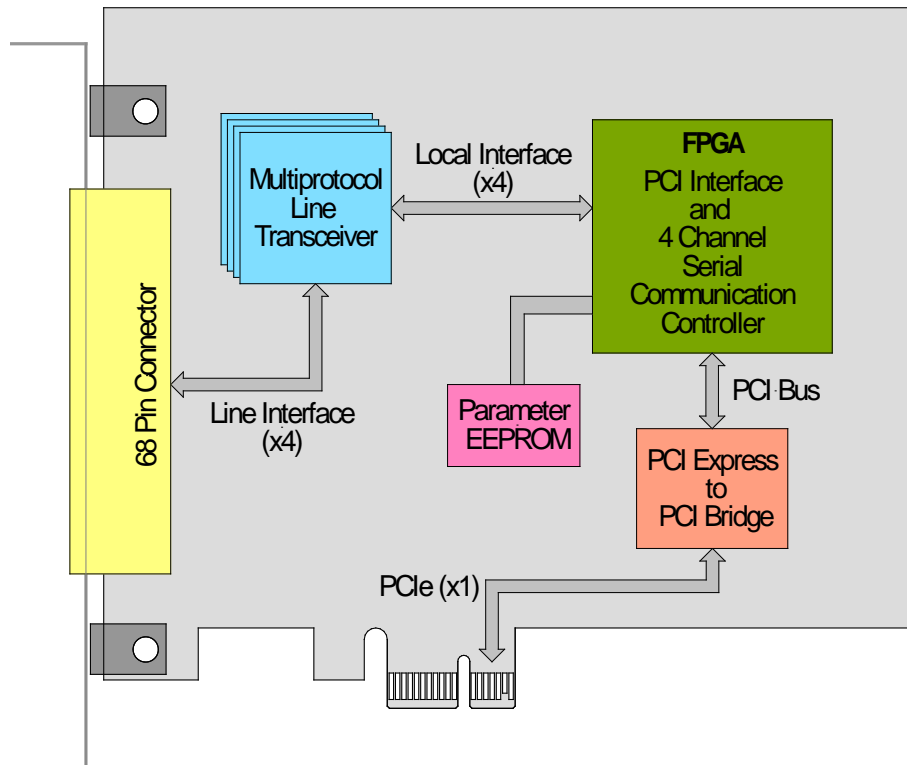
Multiprotocol Line Transceiver

Local Interface (x4)

FPGA
PCI Interface and 4 Channel Serial Communication Controller

68 Pin Connector

Line Interface (x4)

Parameter EEPROM

PCI Bus

PCI Express to PCI Bridge

PCIe (x1)